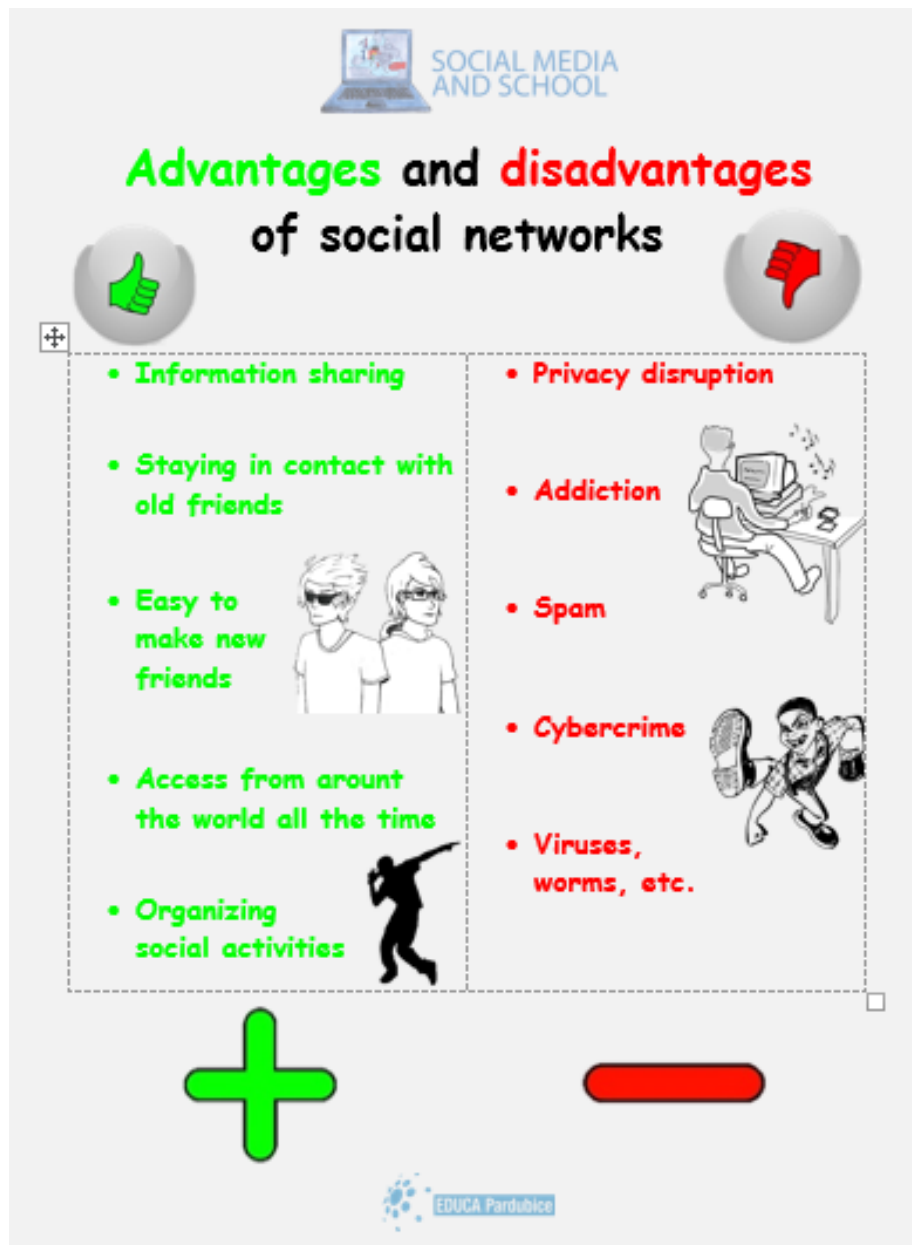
SOCIAL MEDIA AND SCHOOL

Advantages and disadvantages of social networks

| | |
|---|---|
| • Information sharing | • Privacy disruption |
| • Staying in contact with old friends | • Addiction |
| • Easy to make new friends | • Spam |
| • Access from arount the world all the time | • Cybercrime |
| • Organizing social activities | • Viruses, worms, etc. |

EDUCA Pardubice